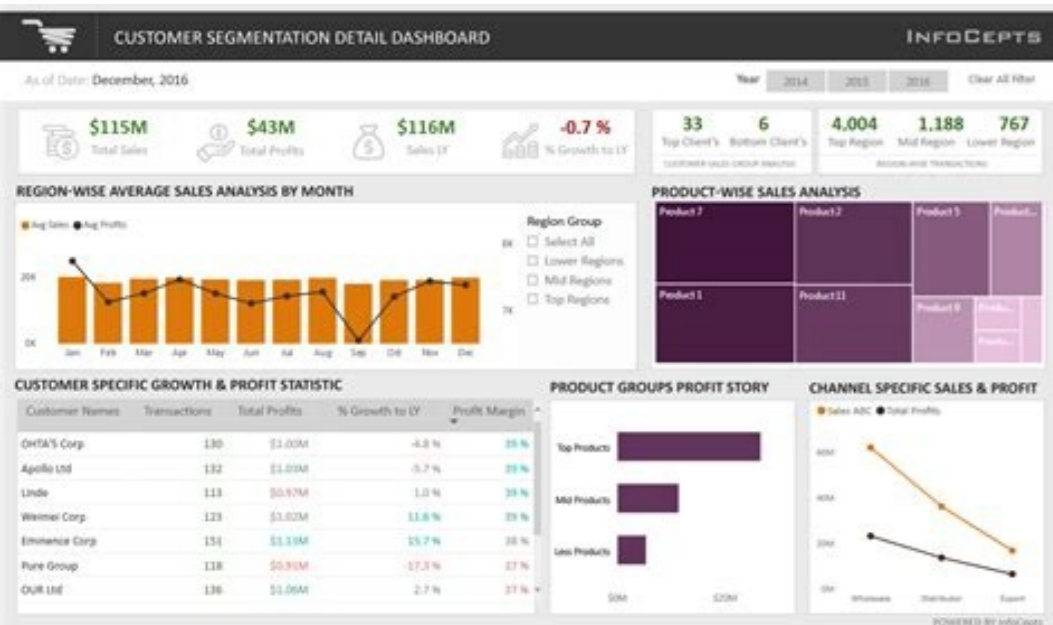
CUSTOMER SEGMENTATION DETAIL DASHBOARD

INFOCEPTS

As of Date: December, 2016

Year 2014 2015 2016 Clear All Filter

$115M Total Sales

$43M Total Profits

$116M Sales LY

-0.7 % % Growth to LY

33 Top Client's

6 Bottom Client's

CUSTOMER SALES GROUP ANALYSIS

4,004 Top Region

1,188 Mid Region

767 Lower Region

REGION-WISE TRANSACTIONS

REGION-WISE AVERAGE SALES ANALYSIS BY MONTH

Avg Sales Avg Profits

20K

0K

8K

7K

Jan Feb Mar Apr May Jun Jul Aug Sep Oct Nov Dec

Region Group

Select All

Lower Regions

Mid Regions

Top Regions

PRODUCT-WISE SALES ANALYSIS

Product 7

Product 2

Product 5

Produ...

Product 1

Product 11

Product 9

Produ...

Produ...

CUSTOMER SPECIFIC GROWTH & PROFIT STATISTIC

| Customer Names | Transactions | Total Profits | % Growth to LY | Profit Margin |
|---|---|---|---|---|
| OHTA'S Corp | 130 | $1.00M | -4.8 % | 39 % |
| Apollo Ltd | 132 | $1.03M | -5.7 % | 39 % |
| Linde | 113 | $0.97M | 1.0 % | 39 % |
| Weimei Corp | 123 | $1.02M | 11.8 % | 39 % |
| Emmerce Corp | 151 | $1.13M | 15.7 % | 38 % |
| Pure Group | 118 | $0.91M | -17.5 % | 37 % |
| OUR Ltd | 136 | $1.06M | 2.7 % | 37 % |

PRODUCT GROUPS PROFIT STORY

Top Products

Mid Products

Less Products

$0M $20M

CHANNEL SPECIFIC SALES & PROFIT

Sales ABC Total Profits

60M

40M

20M

0M

Wholesale Distributor Export

POWERED BY InfoCepts